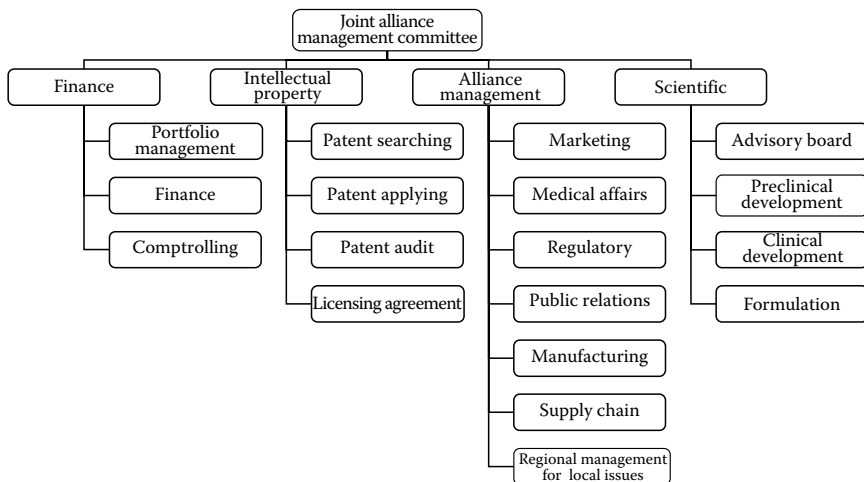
Joint alliance management committee

Finance

Portfolio management

Finance

Comptrolling

Intellectual property

Patent searching

Patent applying

Patent audit

Licensing agreement

Alliance management

Marketing

Medical affairs

Regulatory

Public relations

Manufacturing

Supply chain

Regional management for local issues

Scientific

Advisory board

Preclinical development

Clinical development

Formulation